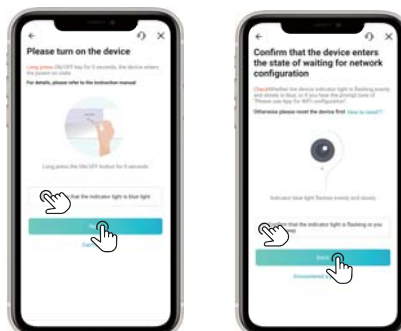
Please turn on the device

Long press ON/OFF key for 5 seconds, the device enters the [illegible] state

For details, please refer to the instruction manual

Long press the ON/OFF button for 5 seconds

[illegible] that the indicator light is blue light

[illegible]

Confirm that the device enters the state of waiting for network configuration

Check whether the device indicator light is flashing evenly and slowly in blue, or if you hear the prompt tone of "Please use App for WiFi configuration"

Otherwise please reset the device first How to reset?

Indicator blue light flashes evenly and slowly

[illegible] that the indicator light is flashing or you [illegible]

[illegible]

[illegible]